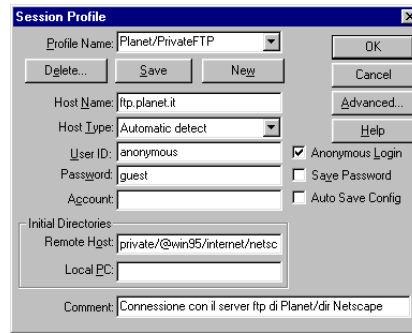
Session Profile

Profile Name: Planet/PrivateFTP

OK

Delete...

Save

New

Cancel

Host Name: ftp.planet.it

Advanced...

Host Type: Automatic detect

Help

User ID: anonymous

Anonymous Login

Password: guest

Save Password

Account:

Auto Save Config

Initial Directories

Remote Host: private/@win95/internet/netsc

Local PC:

Comment: Connessione con il server ftp di Planet/dir Netscape